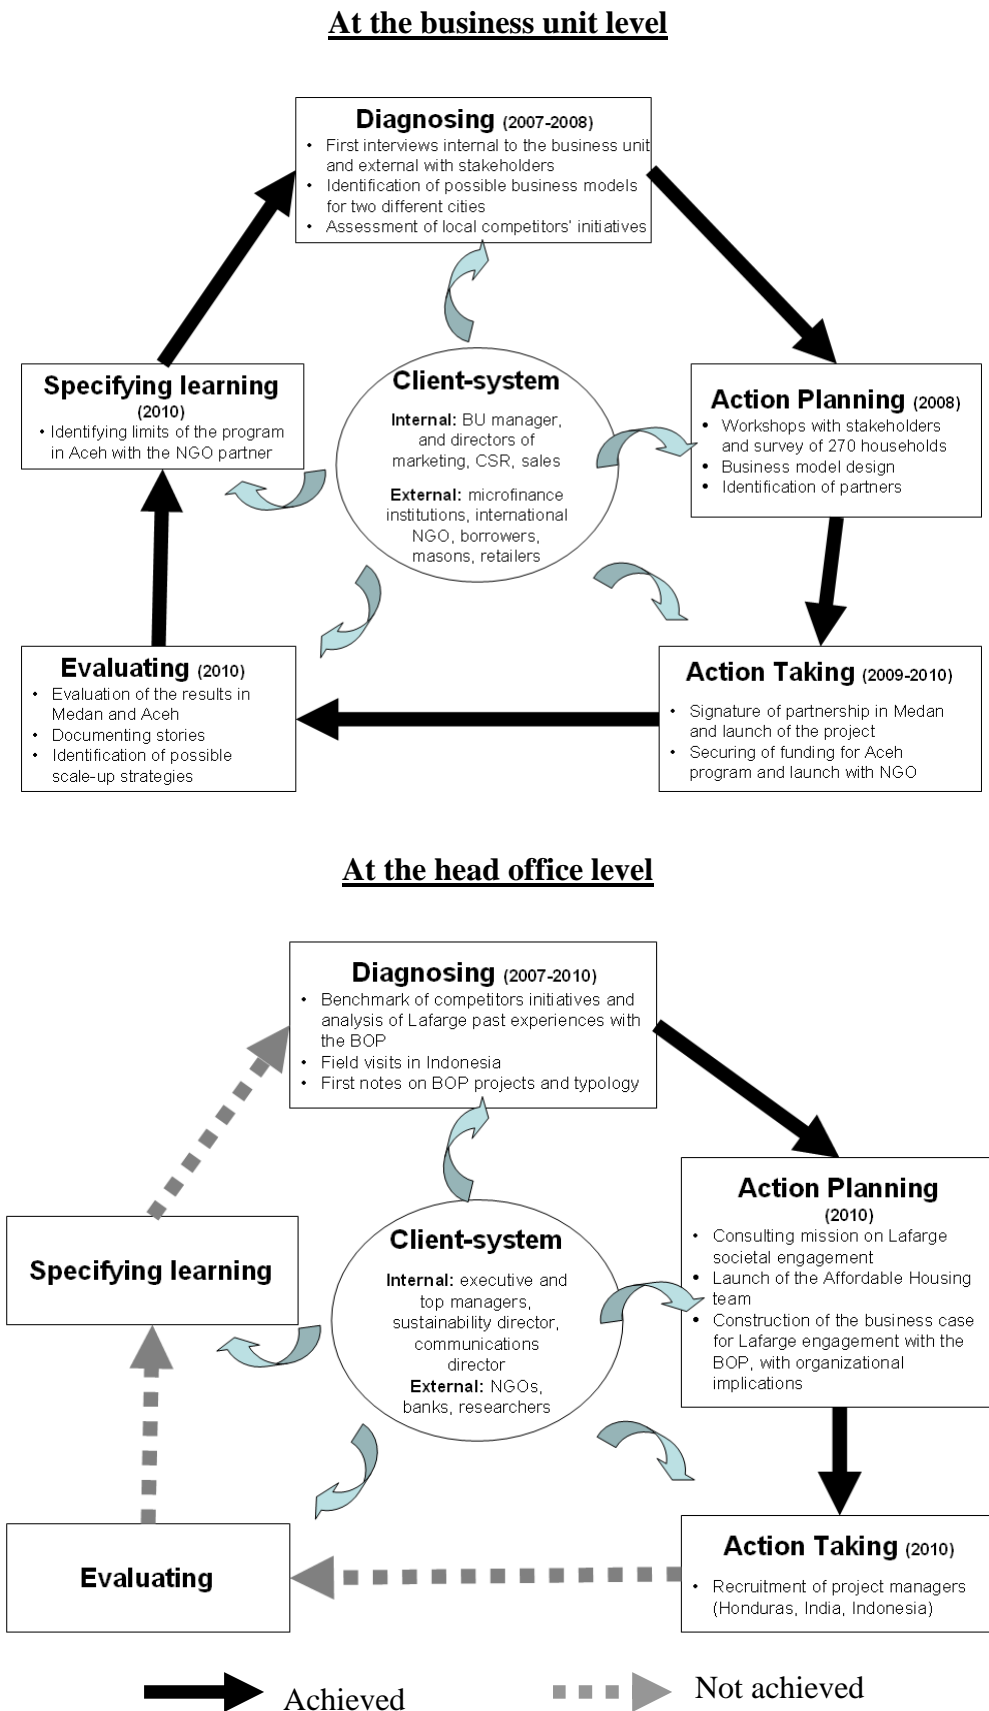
At the business unit level

Diagnosing (2007-2008)
- First interviews internal to the business unit and external with stakeholders
- Identification of possible business models for two different cities
- Assessment of local competitors' initiatives

Specifying learning (2010)
- Identifying limits of the program in Aceh with the NGO partner

Client-system
Internal: BU manager, and directors of marketing, CSR, sales
External: microfinance institutions, international NGO, borrowers, masons, retailers

Action Planning (2008)
- Workshops with stakeholders and survey of 270 households
- Business model design
- Identification of partners

Evaluating (2010)
- Evaluation of the results in Medan and Aceh
- Documenting stories
- Identification of possible scale-up strategies

Action Taking (2009-2010)
- Signature of partnership in Medan and launch of the project
- Securing of funding for Aceh program and launch with NGO

At the head office level

Diagnosing (2007-2010)
- Benchmark of competitors initiatives and analysis of Lafarge past experiences with the BOP
- Field visits in Indonesia
- First notes on BOP projects and typology

Specifying learning

Client-system
Internal: executive and top managers, sustainability director, communications director
External: NGOs, banks, researchers

Action Planning (2010)
- Consulting mission on Lafarge societal engagement
- Launch of the Affordable Housing team
- Construction of the business case for Lafarge engagement with the BOP, with organizational implications

Evaluating

Action Taking (2010)
- Recruitment of project managers (Honduras, India, Indonesia)

Achieved
Not achieved